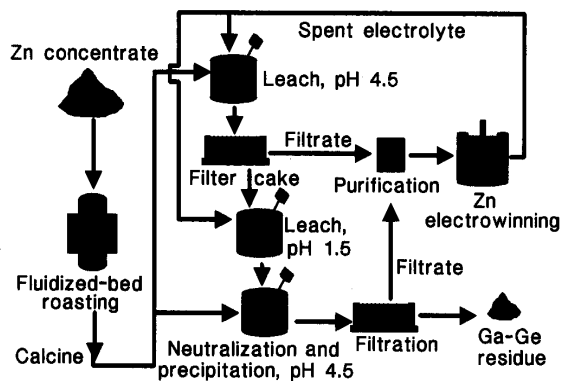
Spent electrolyte

Zn concentrate

Leach, pH 4.5

Filtrate

Filter cake

Purification

Zn electrowinning

Leach, pH 1.5

Fluidized-bed roasting

Filtrate

Calcine

Neutralization and precipitation, pH 4.5

Filtration

Ga-Ge residue